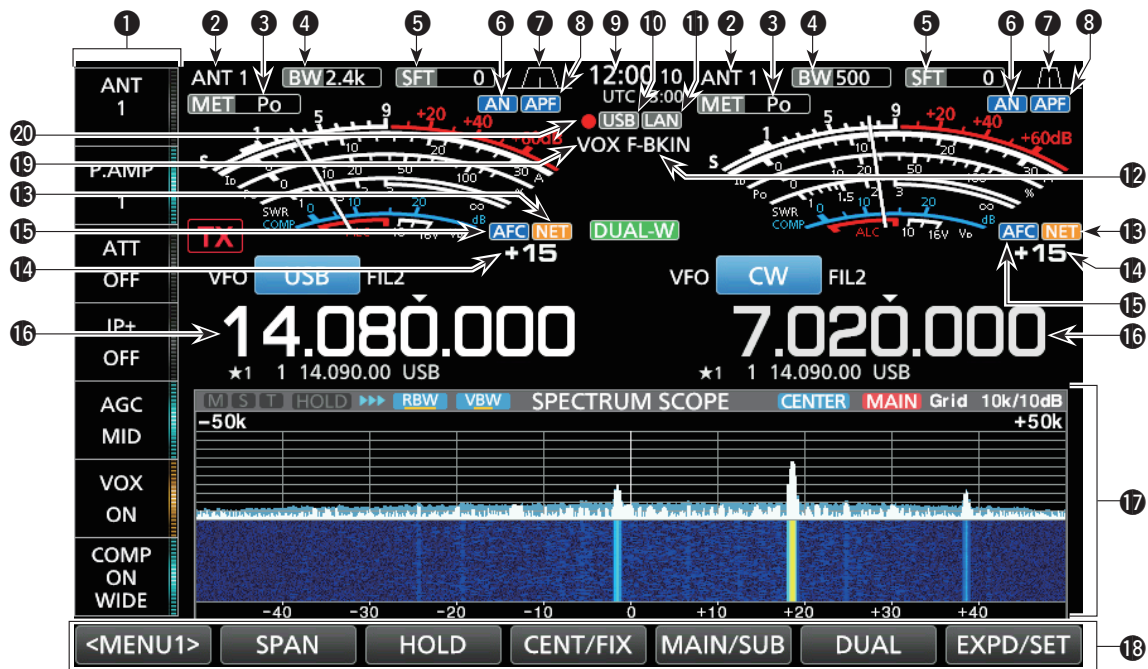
❶ ❷ ❸ ❹ ❺ ❻ ❼ ❽ ❾ ❿ ⓫ ❷ ❸ ❹ ❺ ❻ ❼ ❽

ANT 1
P.AMP 1
ATT OFF
IP+ OFF
AGC MID
VOX ON
COMP ON WIDE

ANT 1 BW 2.4k SFT 0 AN APF
MET Po
12:00 10 UTC 3:00
USB LAN
ANT 1 BW 500 SFT 0 AN APF
MET Po

⓴ ⓳ ⓭ ⓯ ⓮
VOX F-BKIN
⓬ ⓭ ⓮ ⓯ ⓰

S 1 3 5 7 9 +20 +40 +60dB
Po SWR COMP ALC 10 15V VD A % dB
TX
AFC NET
+15
DUAL-W
AFC NET
+15

VFO USB FIL2
14.080.000
★1 1 14.090.00 USB
⓰

VFO CW FIL2
7.020.000
★1 1 14.090.00 USB

M S T HOLD RBW VBW SPECTRUM SCOPE CENTER MAIN Grid 10k/10dB
−50k +50k
−40 −30 −20 −10 0 +10 +20 +30 +40
⓱

<MENU1> SPAN HOLD CENT/FIX MAIN/SUB DUAL EXPD/SET
⓲